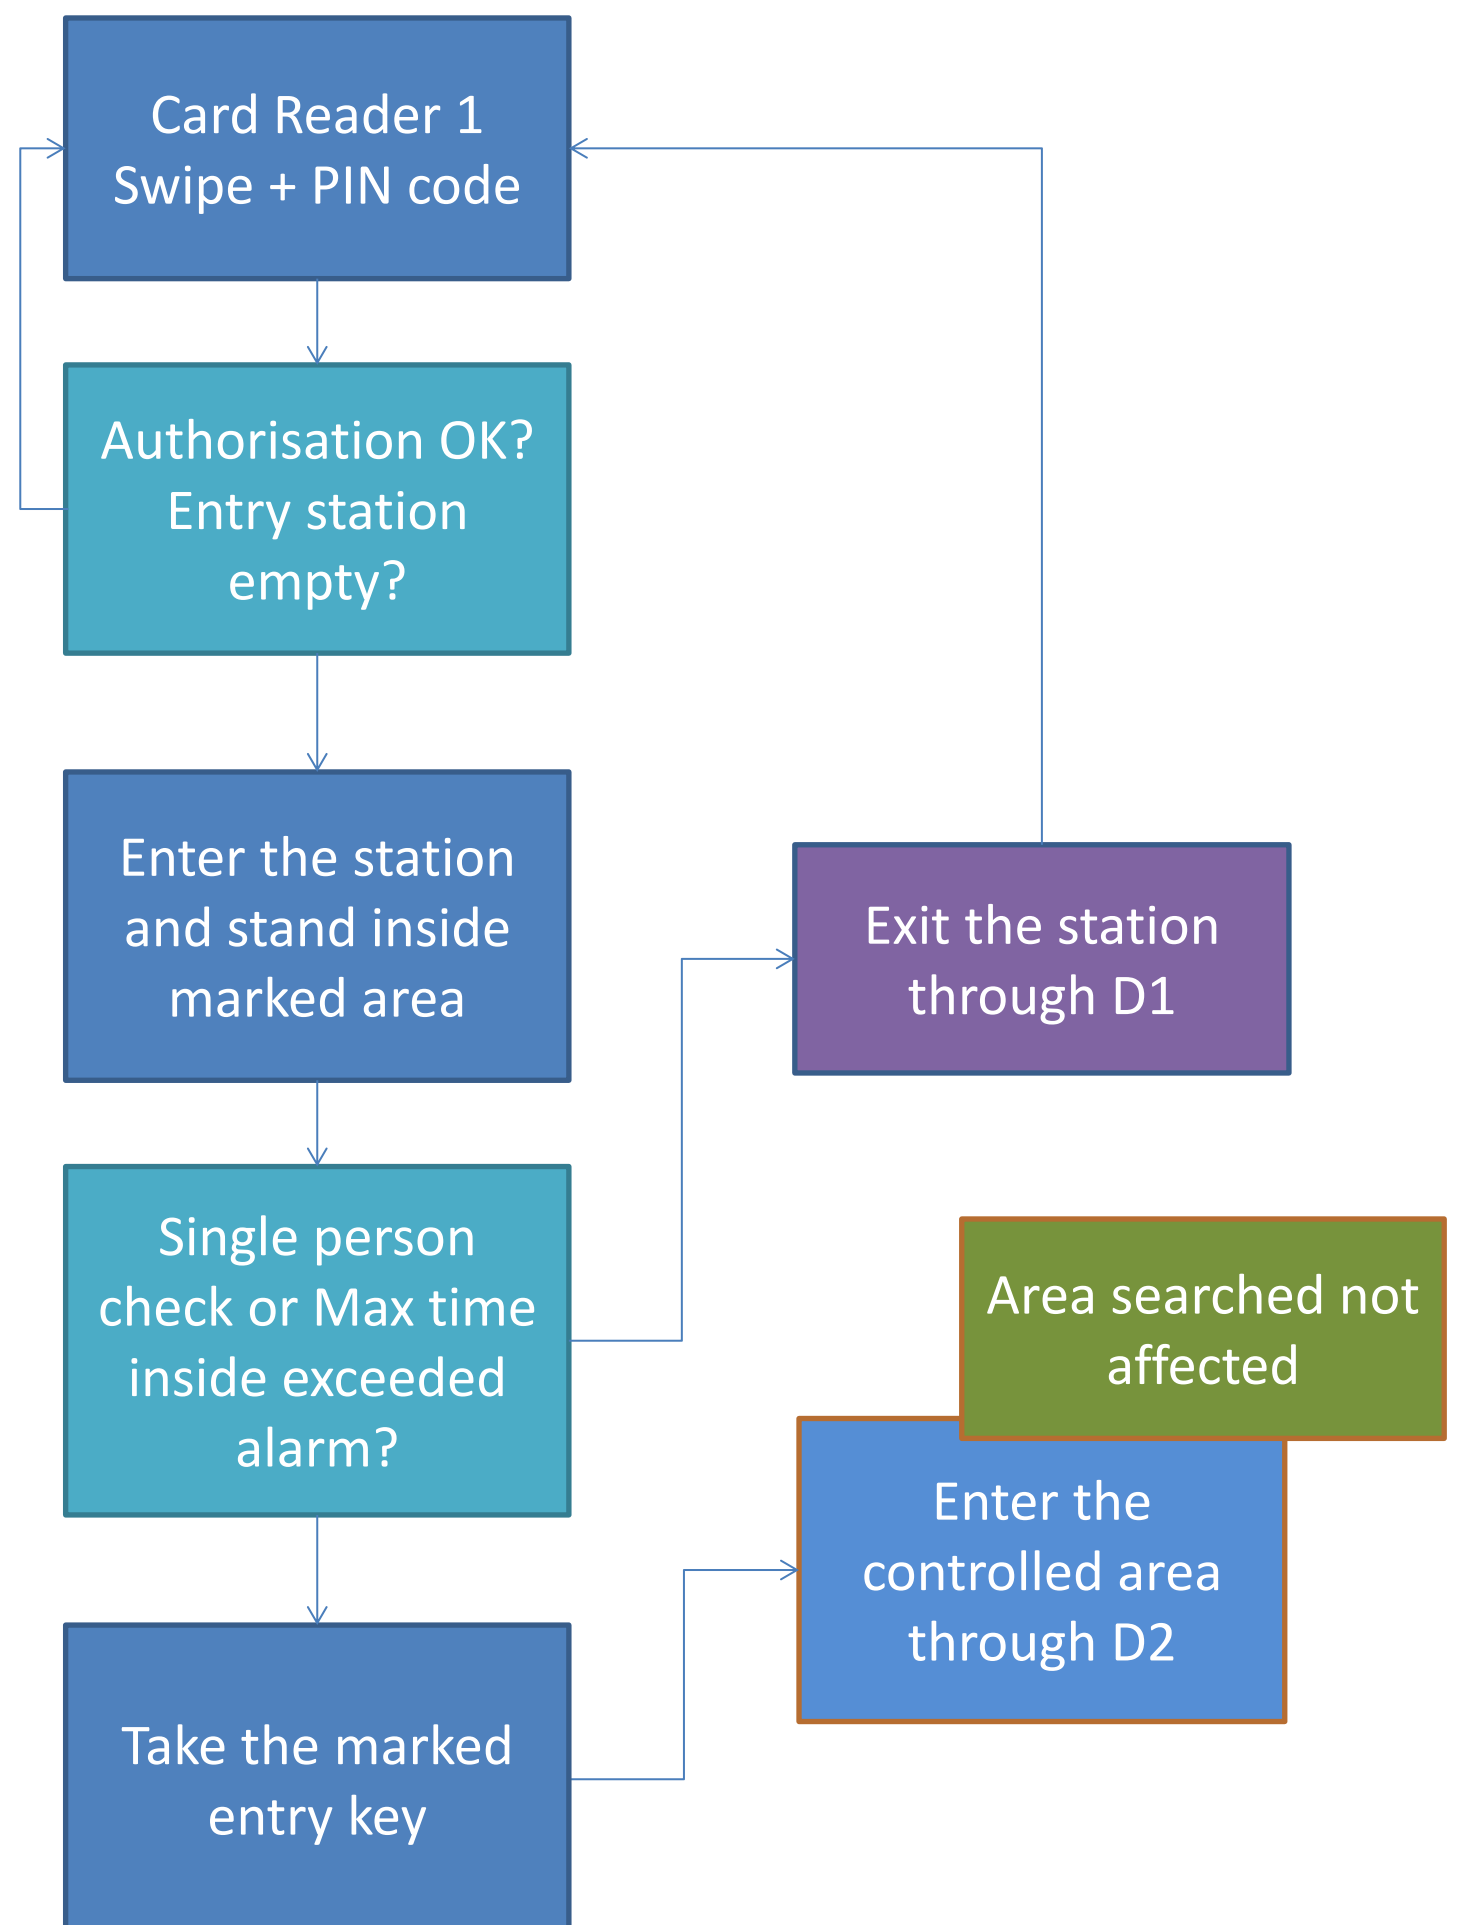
Card Reader 1
Swipe + PIN code

Authorisation OK?
Entry station empty?

Enter the station and stand inside marked area

Exit the station through D1

Single person check or Max time inside exceeded alarm?

Area searched not affected

Enter the controlled area through D2

Take the marked entry key